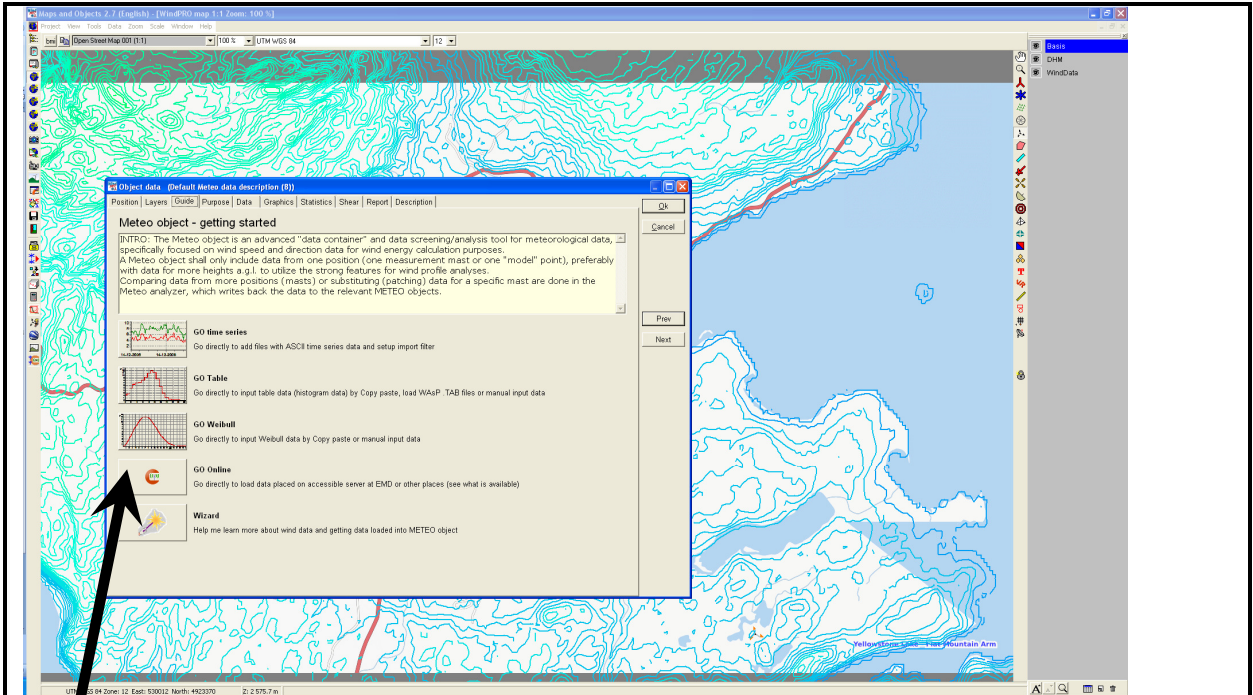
Maps and Objects 2.7 (English) - [WindPRO map 1:1 Zoom: 100 %]

Project View Tools Data Zoom Scale Window Help

Open Street Map 001 (1:1) 100 % UTM WGS 84 12

Basis
DHM
WindData

Object data (Default Meteo data description (8))

Position Layers Guide Purpose Data Graphics Statistics Shear Report Description

Ok
Cancel

Meteo object - getting started

INTRO: The Meteo object is an advanced "data container" and data screening/analysis tool for meteorological data, specifically focused on wind speed and direction data for wind energy calculation purposes.
A Meteo object shall only include data from one position (one measurement mast or one "model" point), preferably with data for more heights a.g.l. to utilize the strong features for wind profile analyses.
Comparing data from more positions (masts) or substituting (patching) data for a specific mast are done in the Meteo analyzer, which writes back the data to the relevant METEO objects.

Prev
Next

GO time series
Go directly to add files with ASCII time series data and setup import filter

GO Table
Go directly to input table data (histogram data) by Copy paste, load WAsP .TAB files or manual input data

GO Weibull
Go directly to input Weibull data by Copy paste or manual input data

GO Online
Go directly to load data placed on accessible server at EMD or other places (see what is available)

Wizard
Help me learn more about wind data and getting data loaded into METEO object

Yellowstone Lake - Flat Mountain Arm

UTM WGS 84 Zone: 12 East: 530012 North: 4923370 Z: 2 575.7 m